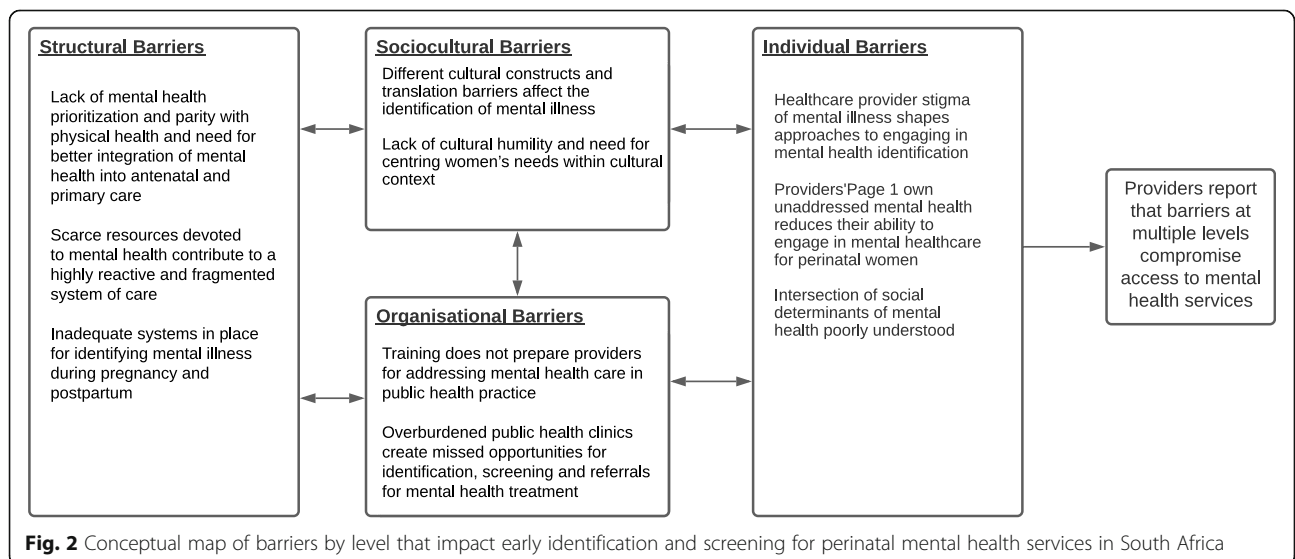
Structural Barriers

Lack of mental health prioritization and parity with physical health and need for better integration of mental health into antenatal and primary care

Scarce resources devoted to mental health contribute to a highly reactive and fragmented system of care

Inadequate systems in place for identifying mental illness during pregnancy and postpartum

Sociocultural Barriers

Different cultural constructs and translation barriers affect the identification of mental illness

Lack of cultural humility and need for centring women's needs within cultural context

Organisational Barriers

Training does not prepare providers for addressing mental health care in public health practice

Overburdened public health clinics create missed opportunities for identification, screening and referrals for mental health treatment

Individual Barriers

Healthcare provider stigma of mental illness shapes approaches to engaging in mental health identification

Providers'Page 1 own unaddressed mental health reduces their ability to engage in mental healthcare for perinatal women

Intersection of social determinants of mental health poorly understood

Providers report that barriers at multiple levels compromise access to mental health services

Fig. 2 Conceptual map of barriers by level that impact early identification and screening for perinatal mental health services in South Africa